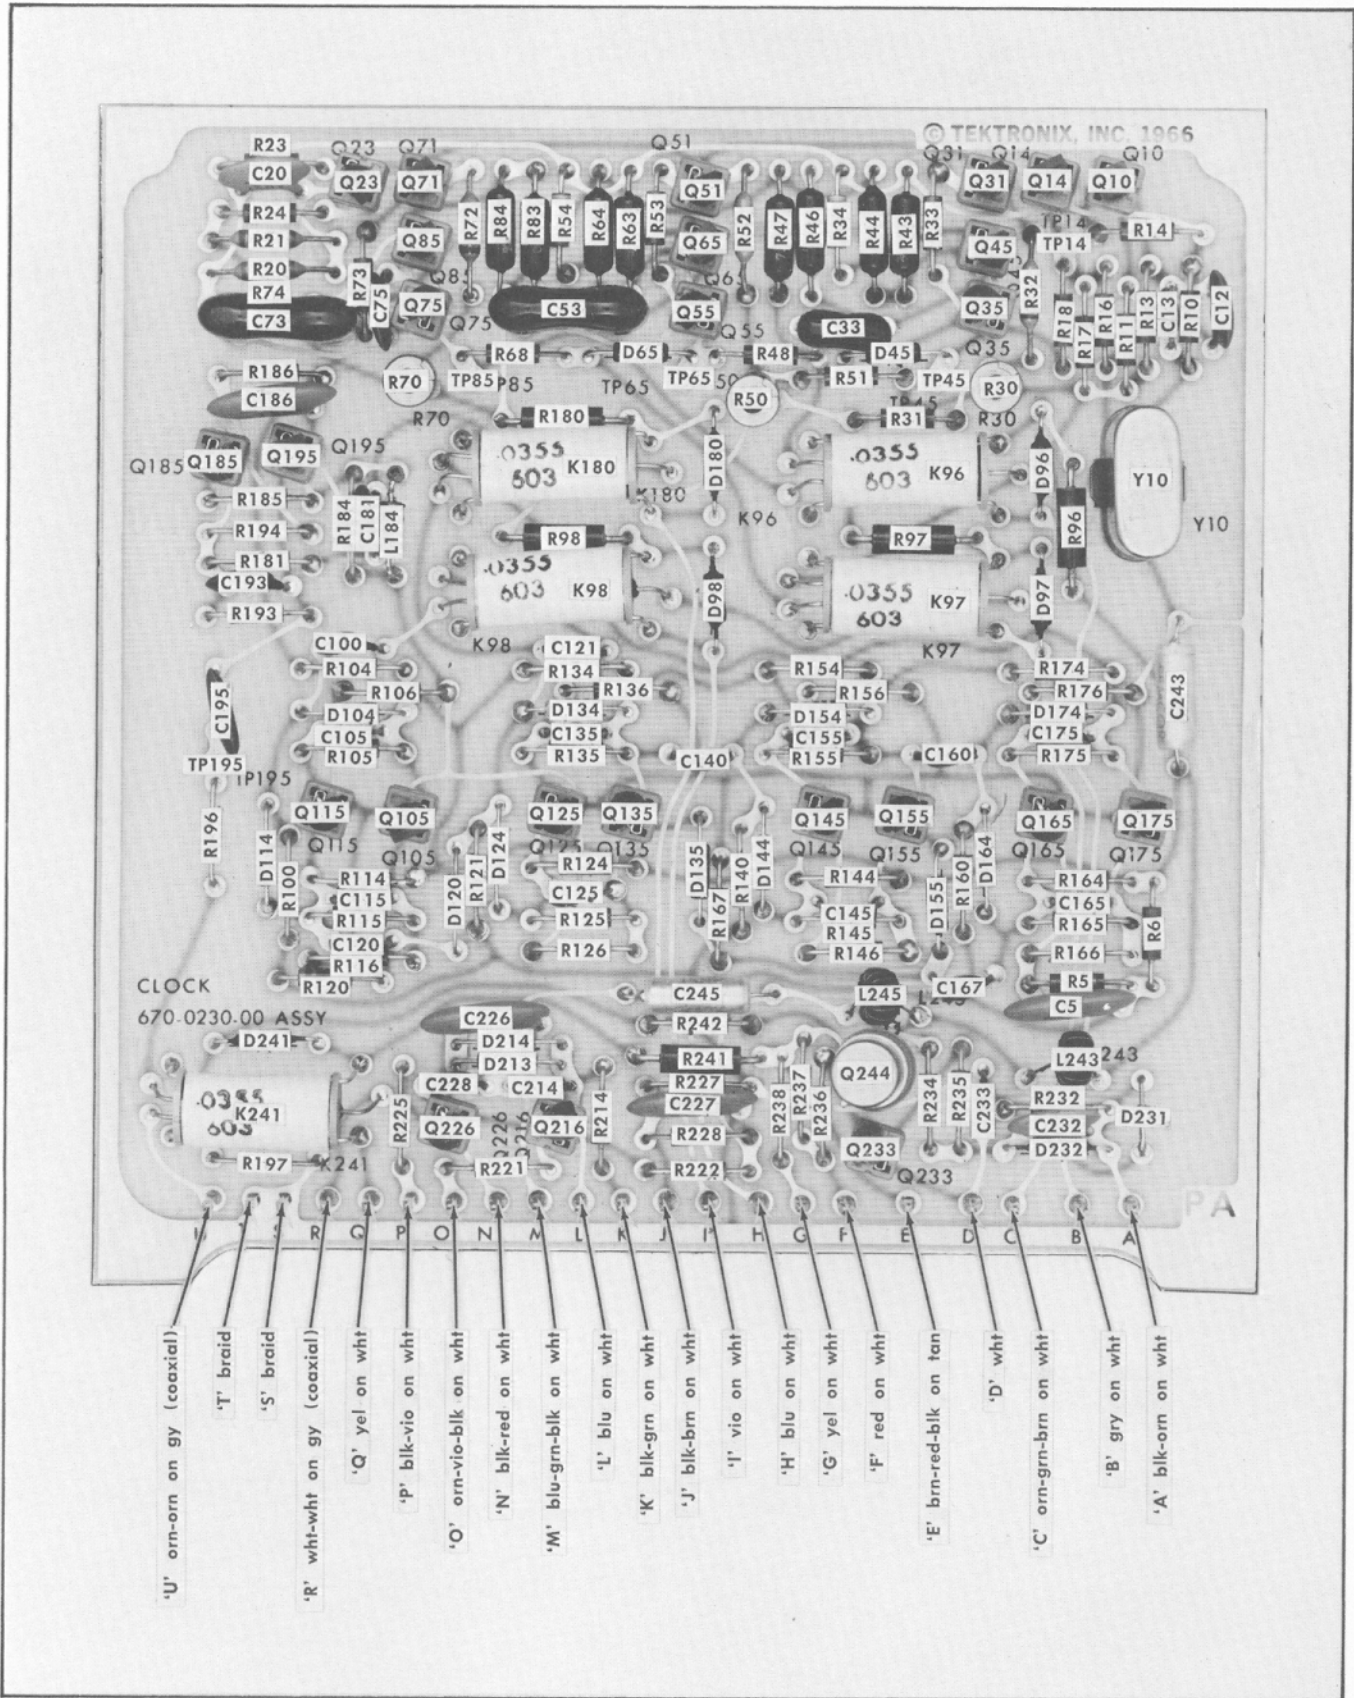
© TEKTRONIX, INC. 1966

R23 Q23 Q71 Q51 Q31 Q14 Q10
C20 Q23 Q71 R72 R84 R83 R54 R64 R63 R53 Q51 R52 R47 R46 R34 R44 R43 R33 Q31 Q14 Q10
R24 Q85 Q65 Q45 TP14 R14
R21 TP14
R20 R73 Q85 Q65 R32
R74 C75 Q75 C53 Q55 Q35 R18 R16 R11 R13 C13 R10 C12
C73 Q75 Q55 C33 Q35 R17
R68 D65 R48 D45
R186 R70 TP85 P85 TP65 TP65 50 R51 TP45 R30
C186 R180 R50 R31 R30
R70
.0355 603 K180 D180 .0355 603 K96 D96 Y10
Q185 Q185 Q195 Q195 K180 K96 Y10
R185 R96
R194 R184 C181 L184 R98 R97
R181 .0355 603 K98 D98 .0355 603 K97 D97
C193
R193
C100 K98 C121 K97
R104 R134 R154 R174
R106 R136 R156 R176 C243
D104 D134 D154 D174
C195 C105 C135 C155 C175
R105 R135 C140 R155 C160 R175
TP195 TP195
Q115 Q105 Q125 Q135 Q145 Q155 Q165 Q175
R196 D114 Q115 Q105 D124 Q125 Q135 D135 D144 Q145 Q155 Q165 Q175
R100 R114 R124 R140 R144 D155 R160 D164 R164
C115 D120 R121 C125 R167 C145 C165
R115 R125 R145 R165 R6
C120 R126 R146 R166
R116 L245 C167 R5
CLOCK R120 C245 L245 C5
670-0230-00 ASSY C226 R242
D241 D214 R241 L243 243
D213 Q244
.0355 K241 603 C228 C214 R225 R214 R227 R238 R237 R236 R234 R235 C233 R232 D231
Q226 Q226 Q216 Q216 C227 C232
R228 Q233 D232
R197 K241 R221 R222 Q233
U T S R Q P O N M L K J I H G F E D C B A PA

'U' orn-orn on gy (coaxial)
'T' braid
'S' braid
'R' wht-wht on gy (coaxial)
'Q' yel on wht
'P' blk-vio on wht
'O' orn-vio-blk on wht
'N' blk-red on wht
'M' blu-grn-blk on wht
'L' blu on wht
'K' blk-grn on wht
'J' blk-brn on wht
'I' vio on wht
'H' blu on wht
'G' yel on wht
'F' red on wht
'E' brn-red-blk on tan
'D' wht
'C' orn-grn-brn on wht
'B' gry on wht
'A' blk-orn on wht